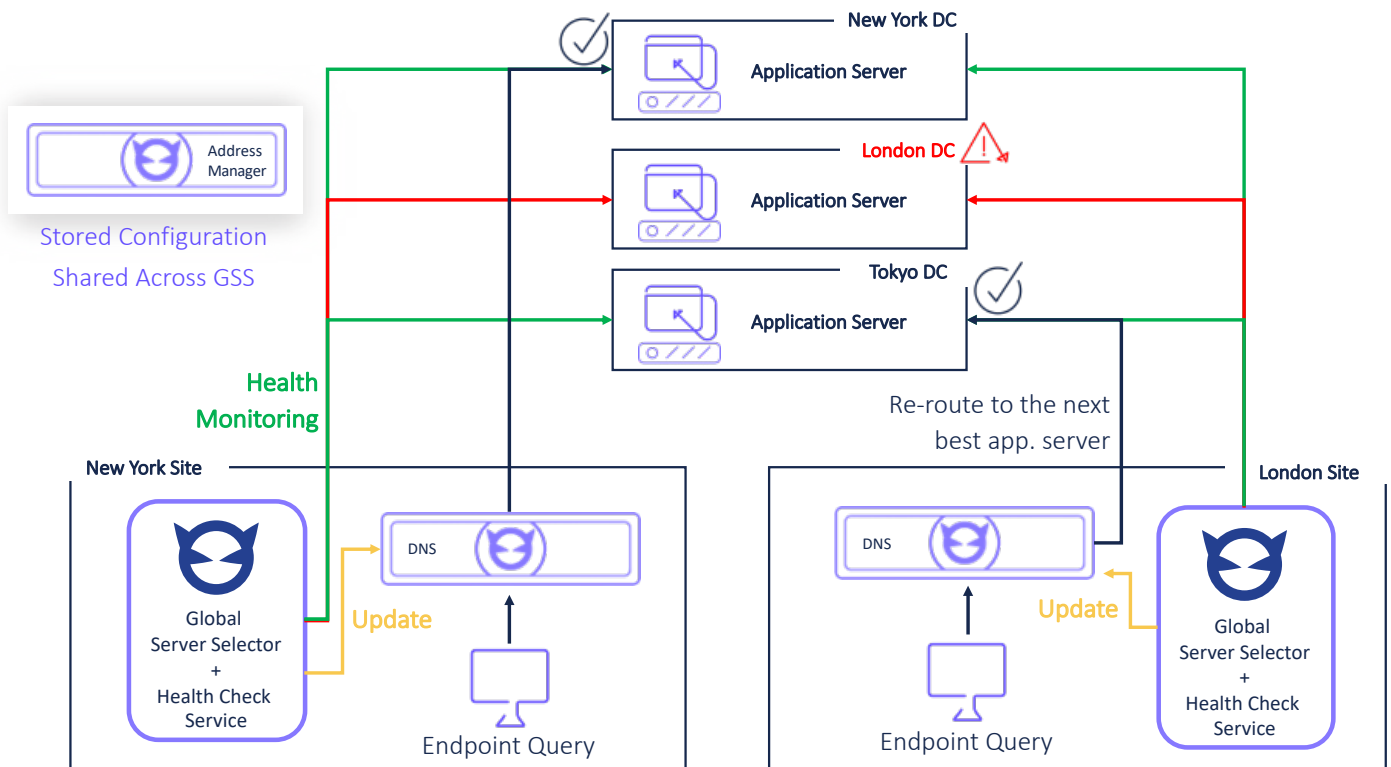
New York DC

Application Server

Address Manager

Stored Configuration Shared Across GSS

London DC

Application Server

Tokyo DC

Application Server

Health Monitoring

Re-route to the next best app. server

New York Site

London Site

DNS

DNS

Global Server Selector + Health Check Service

Update

Update

Global Server Selector + Health Check Service

Endpoint Query

Endpoint Query